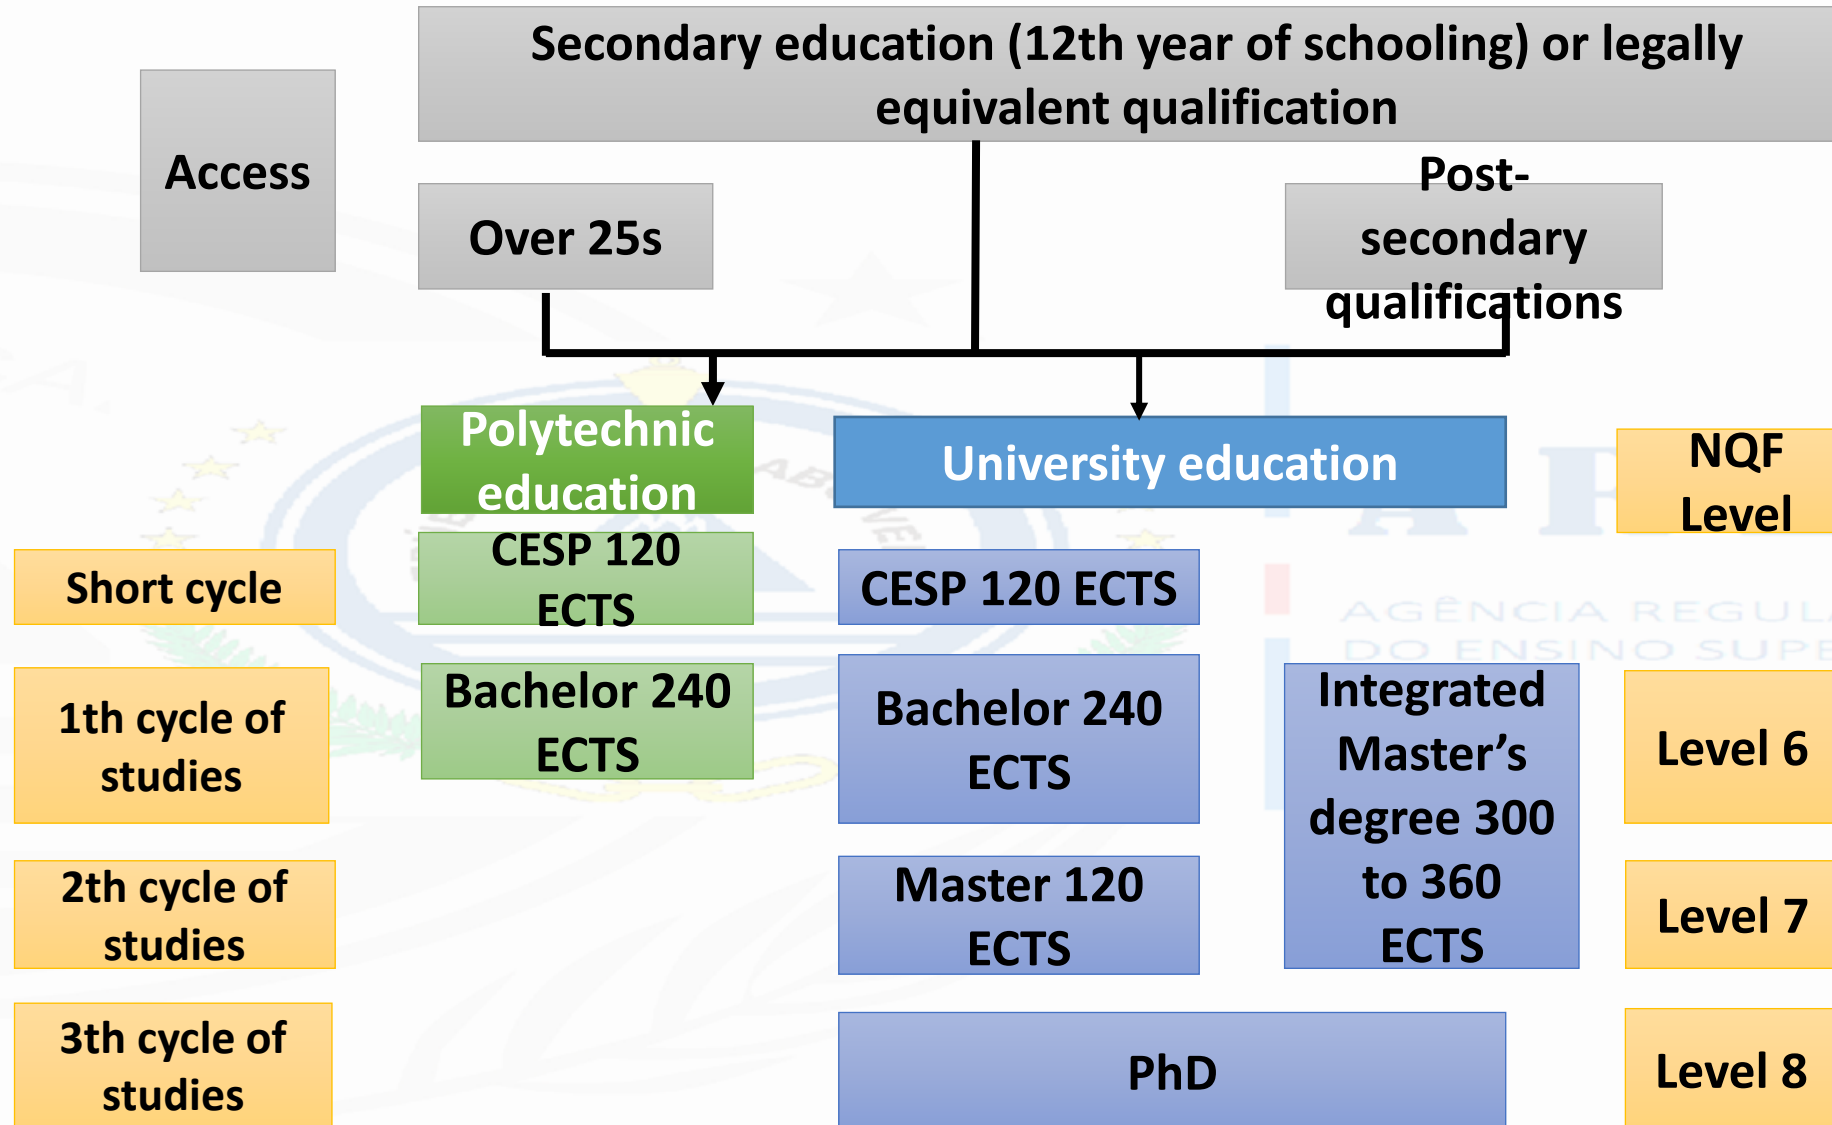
Access

Secondary education (12th year of schooling) or legally equivalent qualification

Over 25s

Post-secondary qualifications

Polytechnic education

University education

NQF Level

Short cycle

CESP 120 ECTS

CESP 120 ECTS

AGÊNCIA REGUL
DO ENSINO SUPE

1th cycle of studies

Bachelor 240 ECTS

Bachelor 240 ECTS

Integrated Master's degree 300 to 360 ECTS

Level 6

2th cycle of studies

Master 120 ECTS

Level 7

3th cycle of studies

PhD

Level 8